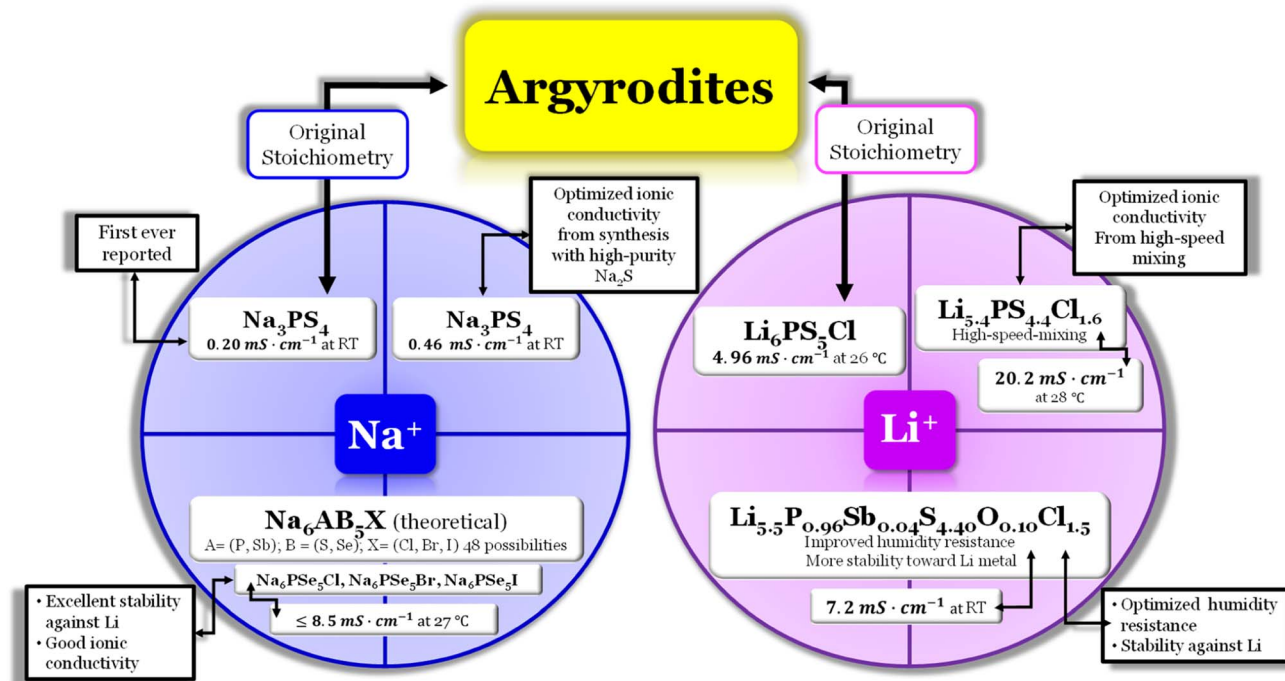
Argyrodites

Original Stoichiometry

Original Stoichiometry

First ever reported

Optimized ionic conductivity from synthesis with high-purity $Na_2S$

$Na_3PS_4$
$0.20\ mS \cdot cm^{-1}$ at RT

$Na_3PS_4$
$0.46\ mS \cdot cm^{-1}$ at RT

Optimized ionic conductivity From high-speed mixing

$Li_6PS_5Cl$
$4.96\ mS \cdot cm^{-1}$ at 26 °C

$Li_{5.4}PS_{4.4}Cl_{1.6}$
High-speed-mixing

$20.2\ mS \cdot cm^{-1}$ at 28 °C

$Na^+$

$Li^+$

$Na_6AB_5X$ (theoretical)
A= (P, Sb); B = (S, Se); X= (Cl, Br, I) 48 possibilities

$Na_6PSe_5Cl$, $Na_6PSe_5Br$, $Na_6PSe_5I$

$\leq 8.5\ mS \cdot cm^{-1}$ at 27 °C

• Excellent stability against Li
• Good ionic conductivity

$Li_{5.5}P_{0.96}Sb_{0.04}S_{4.40}O_{0.10}Cl_{1.5}$
Improved humidity resistance
More stability toward Li metal

$7.2\ mS \cdot cm^{-1}$ at RT

• Optimized humidity resistance
• Stability against Li